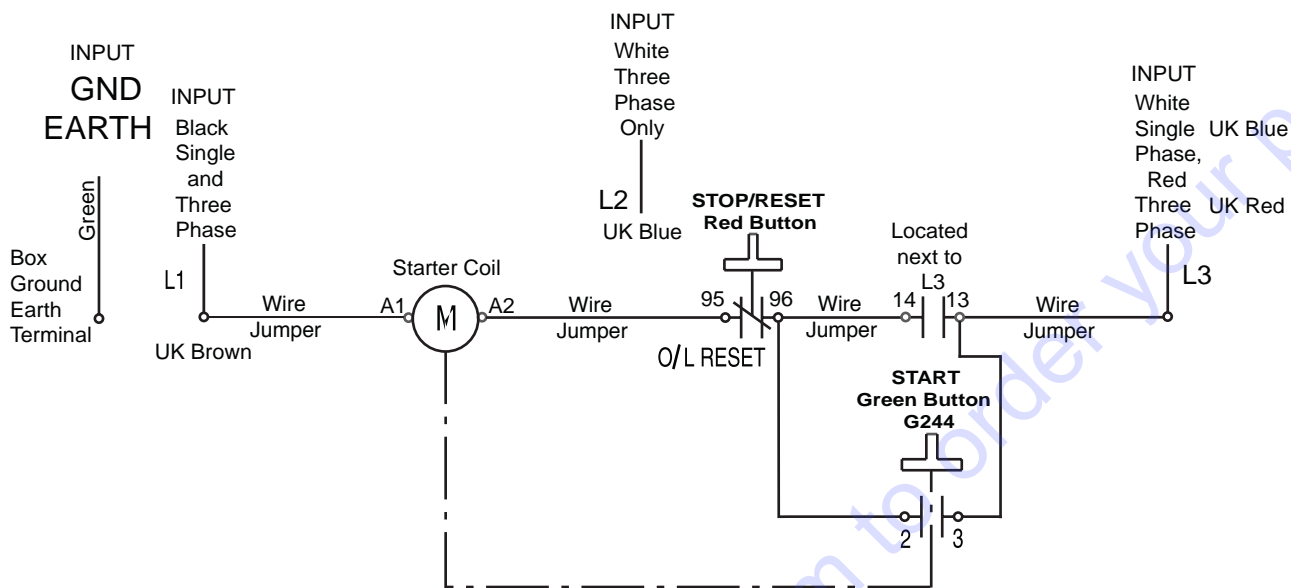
INPUT
GND
EARTH

Green

Box
Ground
Earth
Terminal

INPUT
Black
Single
and
Three
Phase

L1

UK Brown

Wire
Jumper

A1

Starter Coil

M

A2

Wire
Jumper

INPUT
White
Three
Phase
Only

L2
UK Blue

STOP/RESET
Red Button

95

96

O/L RESET

Wire
Jumper

Located
next to
L3

14

13

Wire
Jumper

START
Green Button
G244

2

3

INPUT
White
Single
Phase,
Red
Three
Phase

UK Blue
UK Red

L3

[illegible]